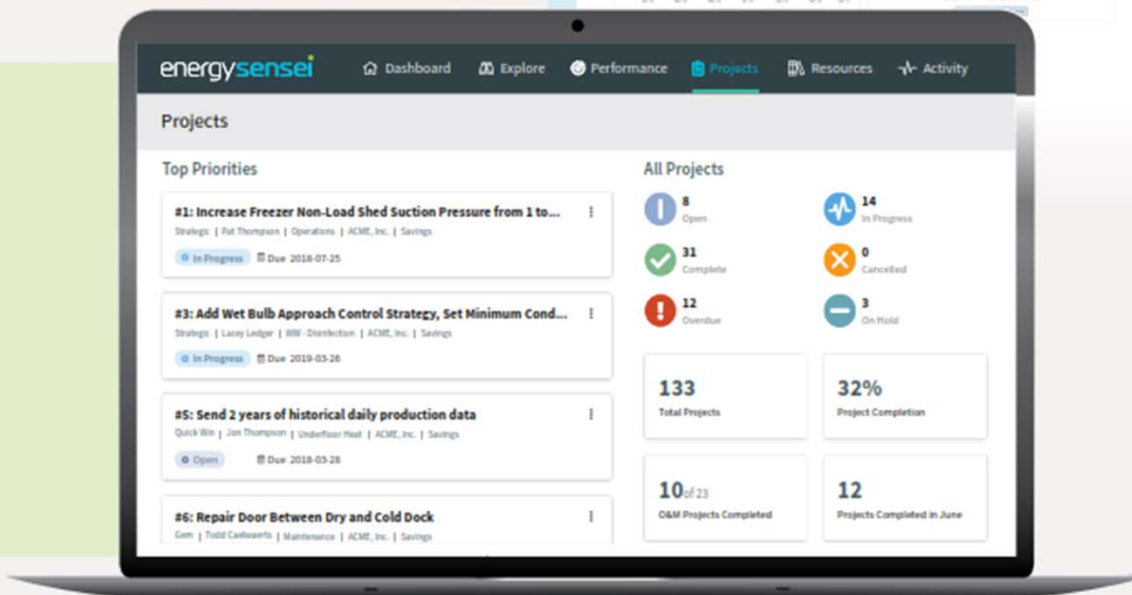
energysensei Dashboard Explore Performance Projects Resources Activity

Projects

Top Priorities

#1: Increase Freezer Non-Load Shed Suction Pressure from 1 to...
Strategic | Pat Thompson | Operations | ACME, Inc. | Savings
In Progress Due 2018-07-25

#3: Add Wet Bulb Approach Control Strategy, Set Minimum Cond...
Strategic | Lacey Ledger | WW - Disinfection | ACME, Inc. | Savings
In Progress Due 2019-03-26

#5: Send 2 years of historical daily production data
Quick Win | Jon Thompson | Underfloor Heat | ACME, Inc. | Savings
Open Due 2018-03-28

#6: Repair Door Between Dry and Cold Dock
Gem | Todd Cadwaerts | Maintenance | ACME, Inc. | Savings

All Projects

8
Open

14
In Progress

31
Complete

0
Cancelled

12
Overdue

3
On Hold

133
Total Projects

32%
Project Completion

10of 23
O&M Projects Completed

12
Projects Completed in June